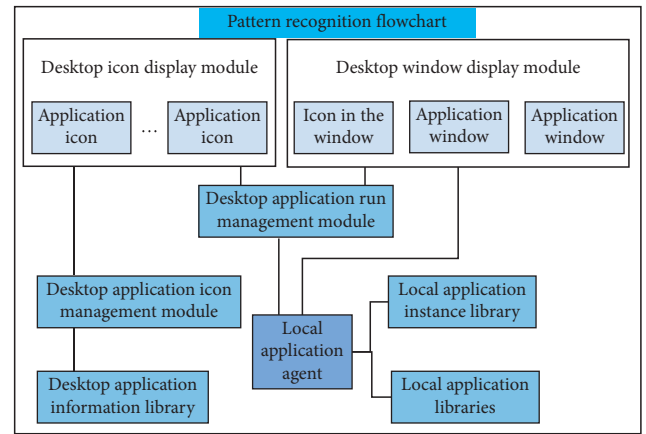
Pattern recognition flowchart

Desktop icon display module

Application icon

…

Application icon

Desktop window display module

Icon in the window

Application window

Application window

Desktop application run management module

Desktop application icon management module

Local application agent

Local application instance library

Desktop application information library

Local application libraries